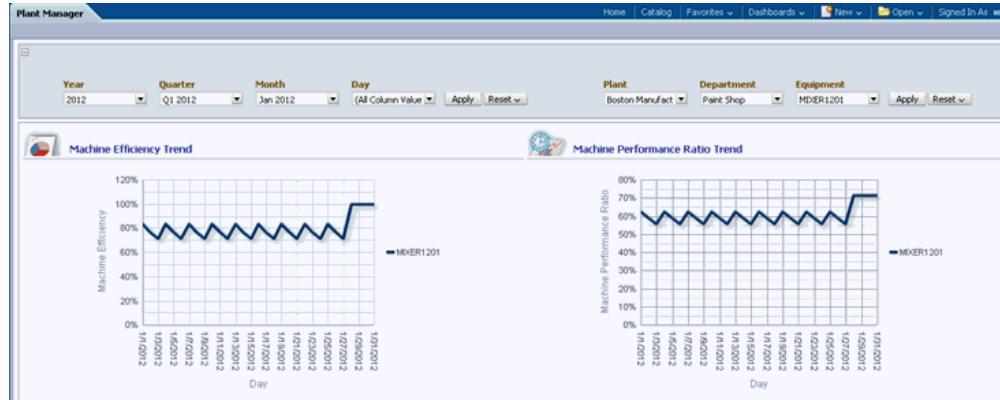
Plant Manager

Home | Catalog | Favorites | Dashboards | New | Open | Signed In As

Year
2012

Quarter
Q1 2012

Month
Jan 2012

Day
(All Column Value

Apply Reset

Plant
Boston Manufact

Department
Paint Shop

Equipment
MIXER1201

Apply Reset

Machine Efficiency Trend

120%
100%
80%
60%
40%
20%
0%

Machine Efficiency

MIXER1201

1/1/2012 1/3/2012 1/5/2012 1/7/2012 1/9/2012 1/11/2012 1/13/2012 1/15/2012 1/17/2012 1/19/2012 1/21/2012 1/23/2012 1/25/2012 1/27/2012 1/29/2012 1/31/2012

Day

Machine Performance Ratio Trend

80%
70%
60%
50%
40%
30%
20%
10%
0%

Machine Performance Ratio

MIXER1201

1/1/2012 1/3/2012 1/5/2012 1/7/2012 1/9/2012 1/11/2012 1/13/2012 1/15/2012 1/17/2012 1/19/2012 1/21/2012 1/23/2012 1/25/2012 1/27/2012 1/29/2012 1/31/2012

Day